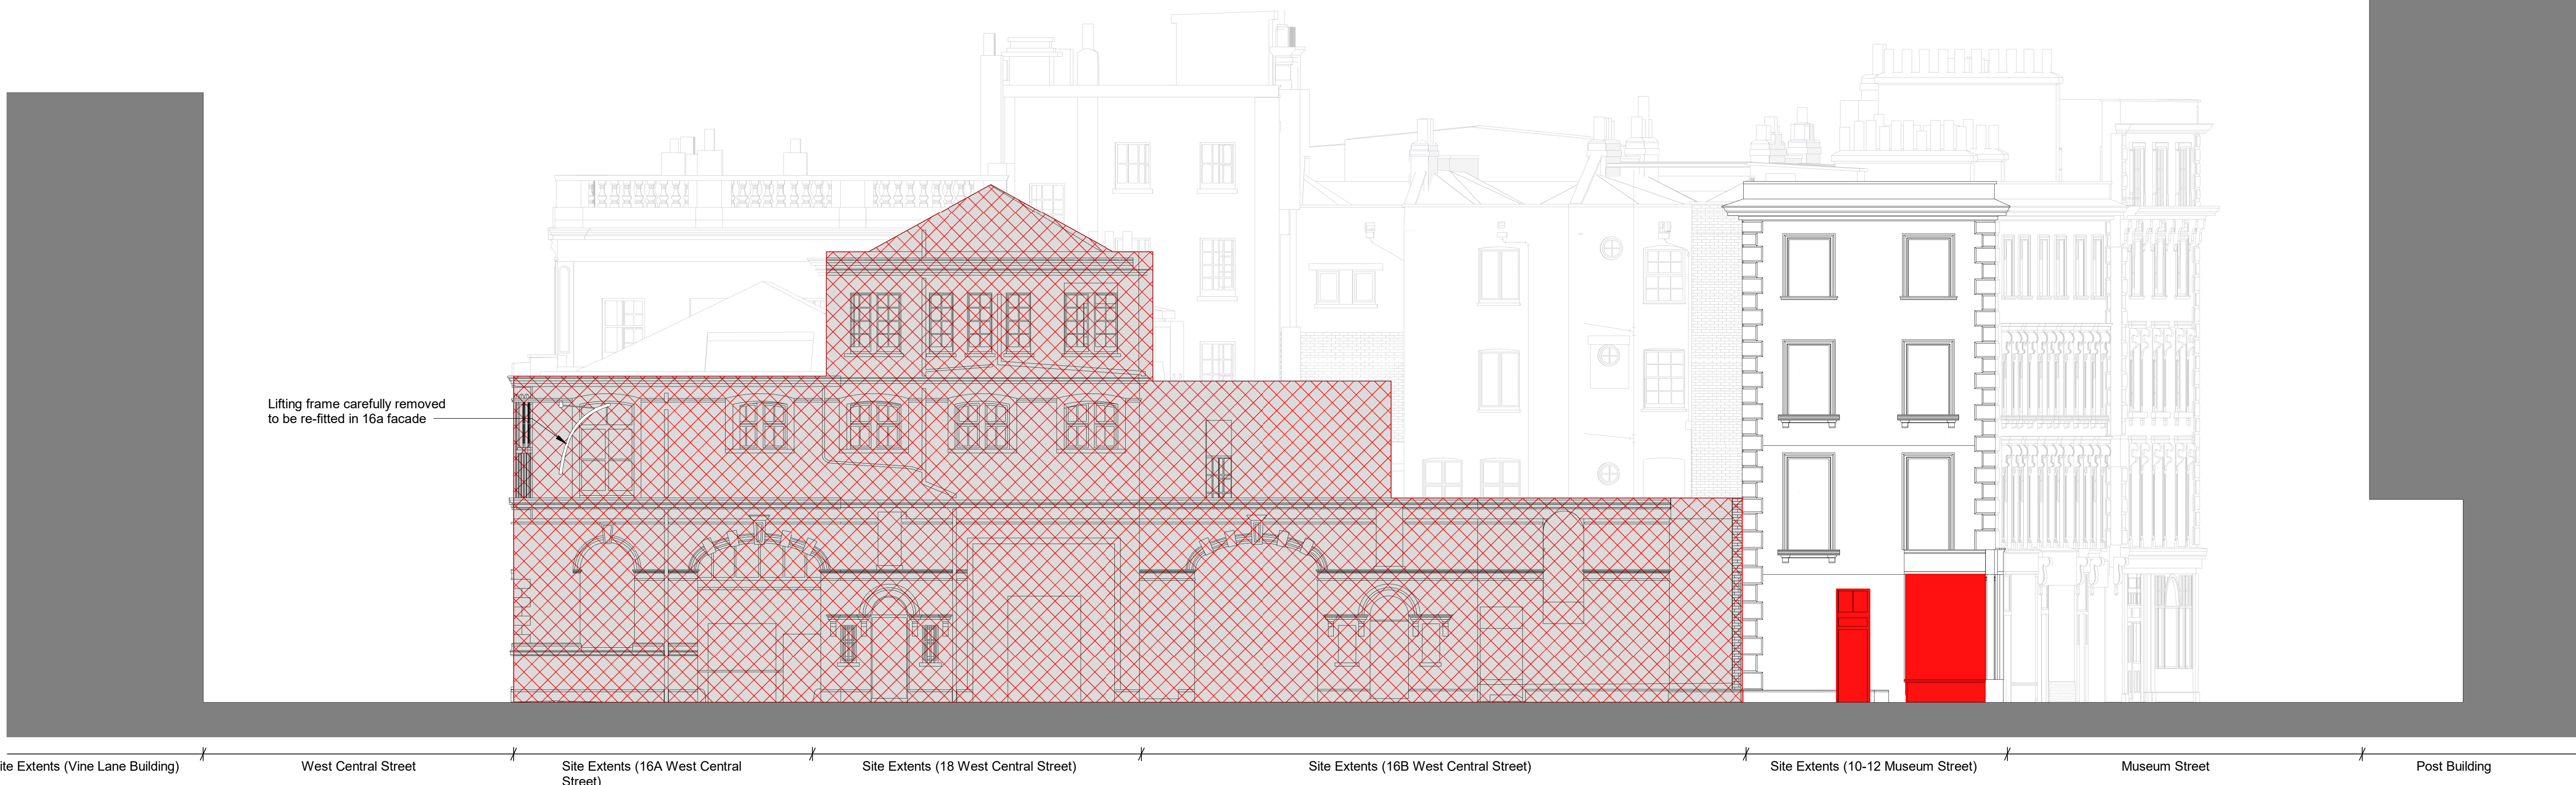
Lifting frame carefully removed to be re-fitted in 16a facade

ite Extents (Vine Lane Building)

West Central Street

Site Extents (16A West Central Street)

Site Extents (18 West Central Street)

Site Extents (16B West Central Street)

Site Extents (10-12 Museum Street)

Museum Street

Post Building